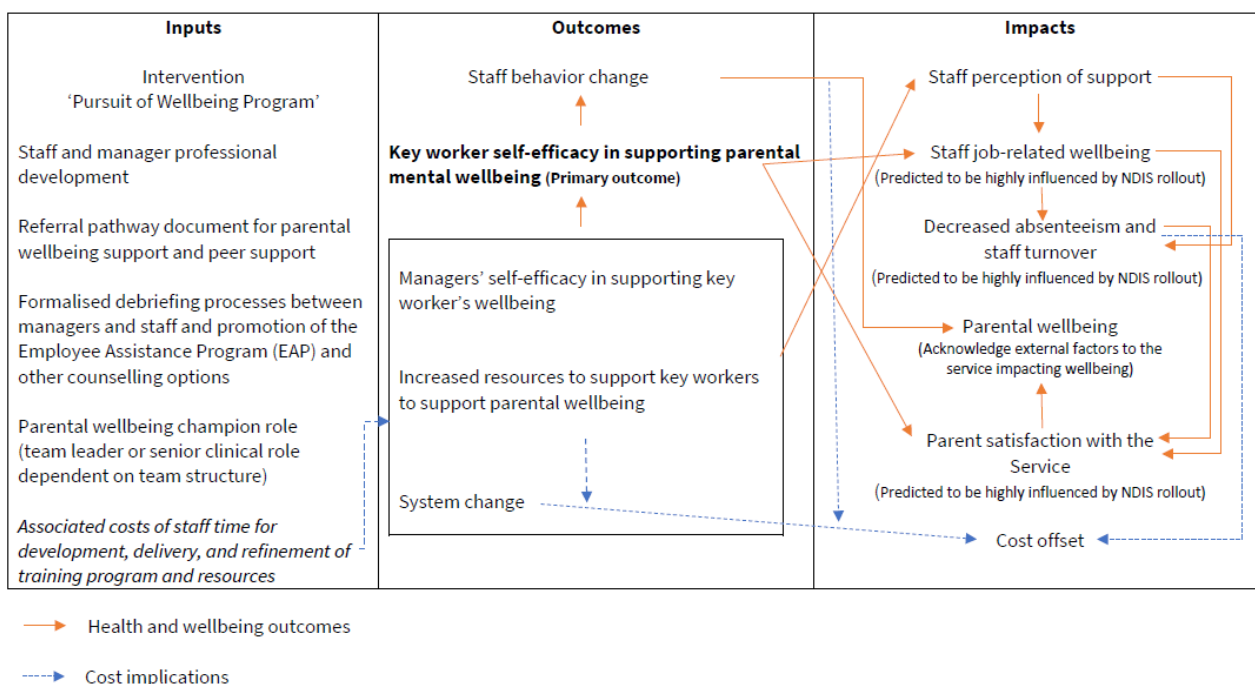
Inputs

Intervention
‘Pursuit of Wellbeing Program’

Staff and manager professional development

Referral pathway document for parental wellbeing support and peer support

Formalised debriefing processes between managers and staff and promotion of the Employee Assistance Program (EAP) and other counselling options

Parental wellbeing champion role (team leader or senior clinical role dependent on team structure)

*Associated costs of staff time for development, delivery, and refinement of training program and resources*

Outcomes

Staff behavior change

**Key worker self-efficacy in supporting parental mental wellbeing (Primary outcome)**

Managers’ self-efficacy in supporting key worker’s wellbeing

Increased resources to support key workers to support parental wellbeing

System change

Impacts

Staff perception of support

Staff job-related wellbeing
(Predicted to be highly influenced by NDIS rollout)

Decreased absenteeism and staff turnover
(Predicted to be highly influenced by NDIS rollout)

Parental wellbeing
(Acknowledge external factors to the service impacting wellbeing)

Parent satisfaction with the Service
(Predicted to be highly influenced by NDIS rollout)

Cost offset

Health and wellbeing outcomes

Cost implications